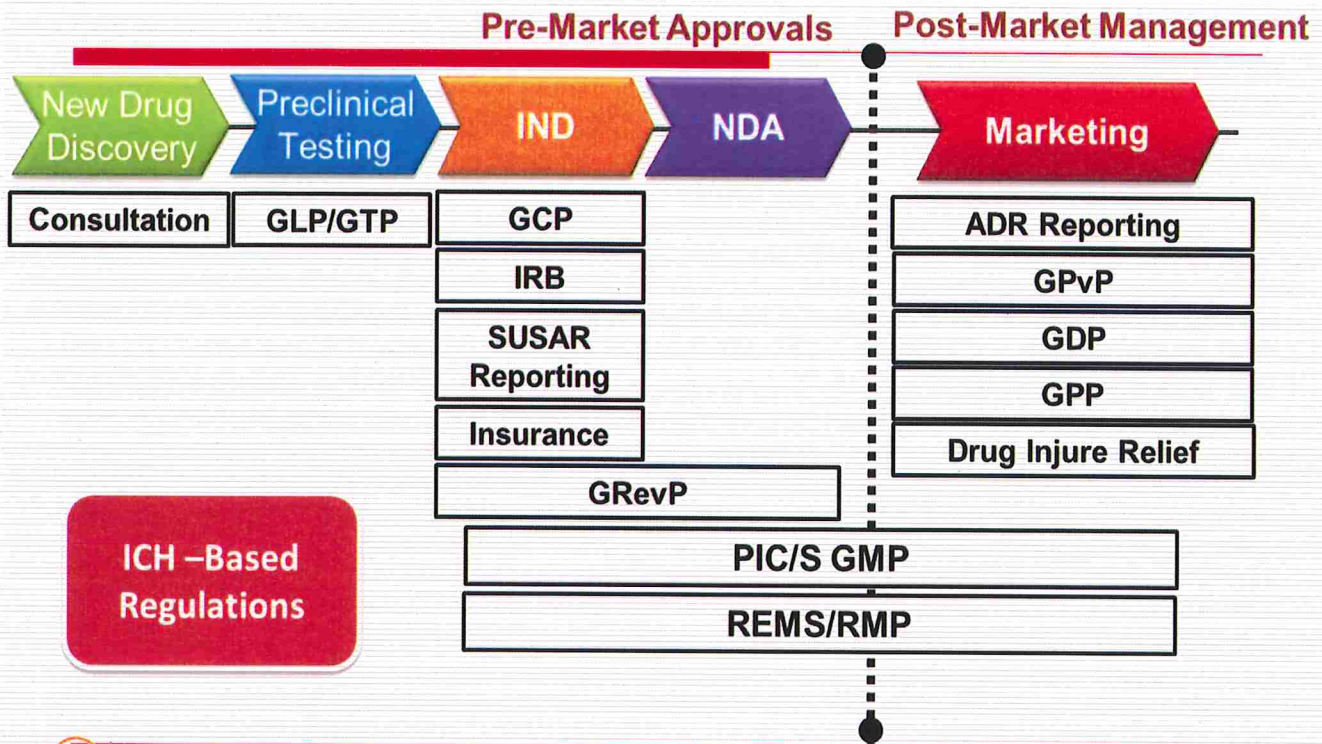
Pre-Market Approvals

Post-Market Management

New Drug Discovery

Preclinical Testing

IND

NDA

Marketing

Consultation

GLP/GTP

GCP

IRB

SUSAR Reporting

Insurance

GRevP

ADR Reporting

GPvP

GDP

GPP

Drug Injure Relief

ICH –Based Regulations

PIC/S GMP

REMS/RMP